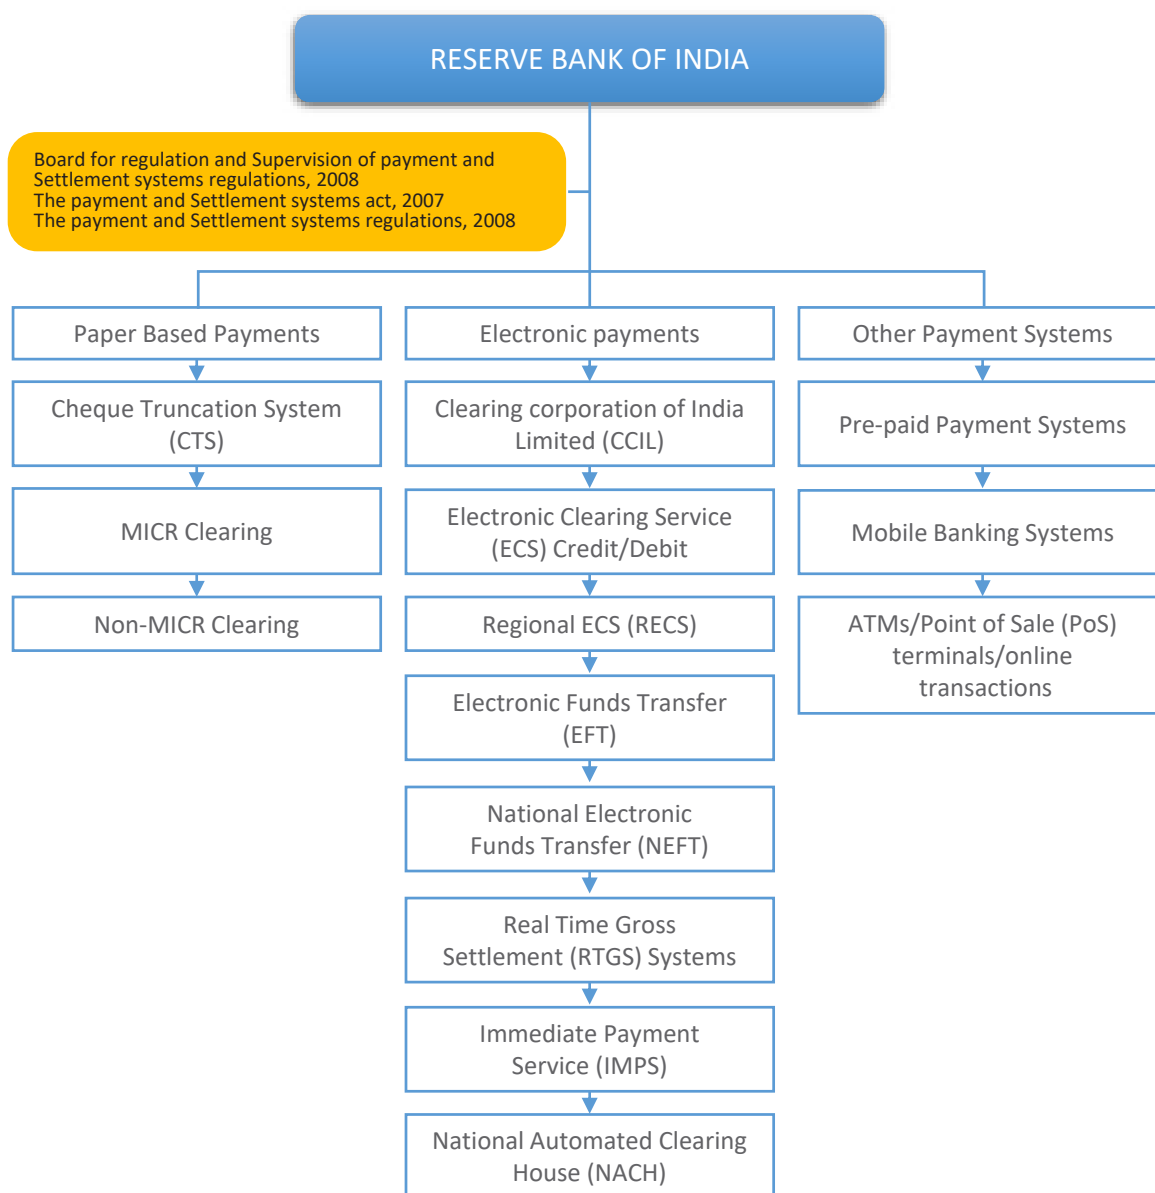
RESERVE BANK OF INDIA

Board for regulation and Supervision of payment and Settlement systems regulations, 2008
The payment and Settlement systems act, 2007
The payment and Settlement systems regulations, 2008

Paper Based Payments

Cheque Truncation System (CTS)

MICR Clearing

Non-MICR Clearing

Electronic payments

Clearing corporation of India Limited (CCIL)

Electronic Clearing Service (ECS) Credit/Debit

Regional ECS (RECS)

Electronic Funds Transfer (EFT)

National Electronic Funds Transfer (NEFT)

Real Time Gross Settlement (RTGS) Systems

Immediate Payment Service (IMPS)

National Automated Clearing House (NACH)

Other Payment Systems

Pre-paid Payment Systems

Mobile Banking Systems

ATMs/Point of Sale (PoS) terminals/online transactions